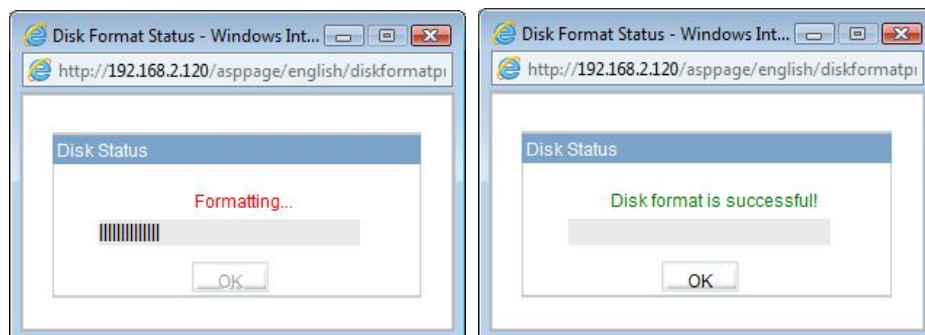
Disk Format Status - Windows Int...

http://192.168.2.120/asppage/english/diskformatp

Disk Status

Formatting...

OK

Disk Format Status - Windows Int...

http://192.168.2.120/asppage/english/diskformatp

Disk Status

Disk format is successful!

OK